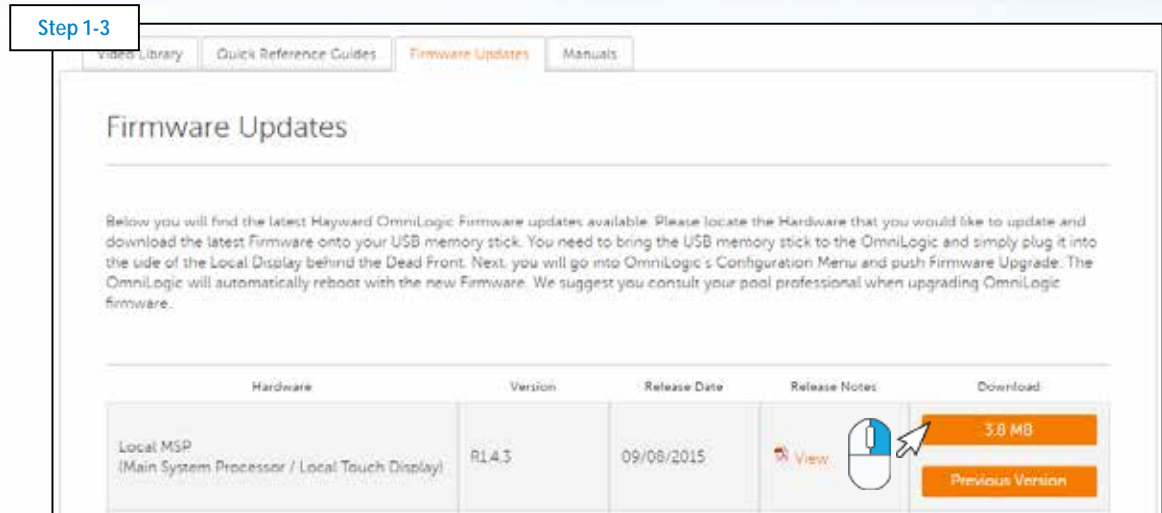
Step 1-3

Video Library | Quick Reference Guides | Firmware Updates | Manuals

Firmware Updates

Below you will find the latest Hayward OmniLogic Firmware updates available. Please locate the Hardware that you would like to update and download the latest Firmware onto your USB memory stick. You need to bring the USB memory stick to the OmniLogic and simply plug it into the side of the Local Display behind the Dead Front. Next, you will go into OmniLogic's Configuration Menu and push Firmware Upgrade. The OmniLogic will automatically reboot with the new Firmware. We suggest you consult your pool professional when upgrading OmniLogic firmware.

| Hardware | Version | Release Date | Release Notes | Download |
|---|---|---|---|---|
| Local MSP (Main System Processor / Local Touch Display) | R1.4.3 | 09/08/2015 | View | 3.8 MB Previous Version |